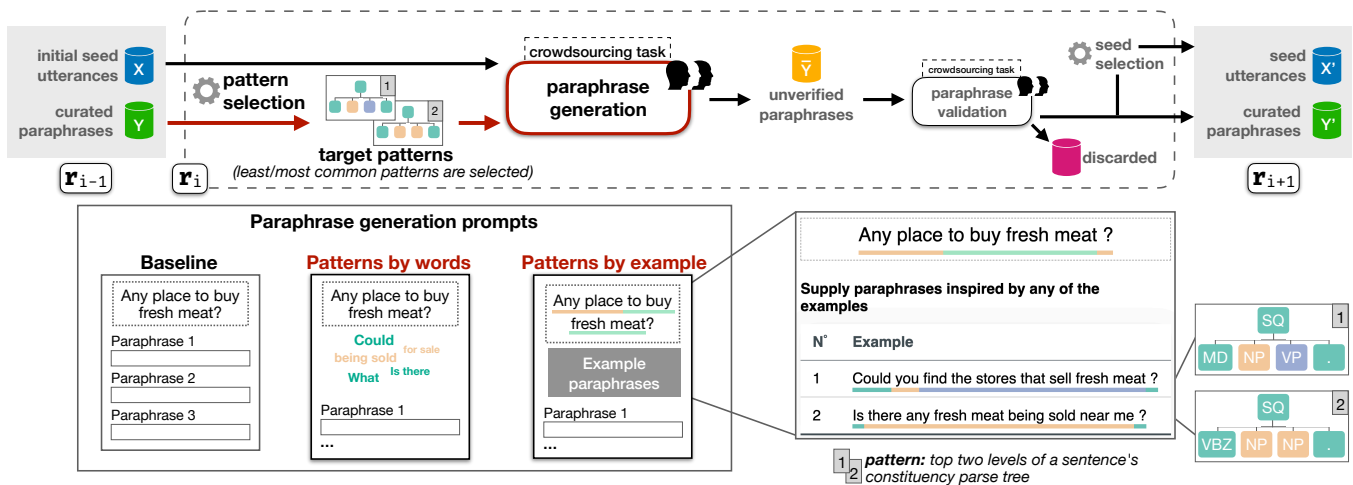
initial seed utterances X

curated paraphrases Y

$\mathbf{r}_{i-1}$

pattern selection

1

2

target patterns

(least/most common patterns are selected)

$\mathbf{r}_{i}$

crowdsourcing task

paraphrase generation

$\bar{Y}$

unverified paraphrases

crowdsourcing task

paraphrase validation

discarded

seed selection

seed utterances X'

curated paraphrases Y'

$\mathbf{r}_{i+1}$

Paraphrase generation prompts

Baseline

Any place to buy fresh meat?

Paraphrase 1

Paraphrase 2

Paraphrase 3

Patterns by words

Any place to buy fresh meat?

Could

being sold

for sale

What

Is there

Paraphrase 1

...

Patterns by example

Any place to buy fresh meat?

Example paraphrases

Paraphrase 1

...

Any place to buy fresh meat ?

Supply paraphrases inspired by any of the examples

| N° | Example |
|---|---|
| 1 | Could you find the stores that sell fresh meat ? |
| 2 | Is there any fresh meat being sold near me ? |

1 2 pattern: top two levels of a sentence's constituency parse tree

SQ 1

MD NP VP .

SQ 2

VBZ NP NP .